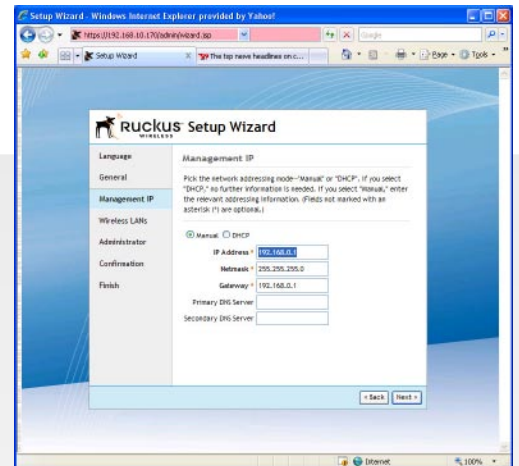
Setup Wizard - Windows Internet Explorer provided by Yahoo!

https://192.168.10.170/admin/wizard.jsp

Google

Setup Wizard

The top news headlines on c...

Page

Tools

RUCKUS WIRELESS Setup Wizard

Language

General

Management IP

Wireless LANs

Administrator

Confirmation

Finish

Management IP

Pick the network addressing mode–"Manual" or "DHCP". If you select "DHCP," no further information is needed. If you select "Manual," enter the relevant addressing information. (Fields not marked with an asterisk (*) are optional.)

Manual DHCP

IP Address * 192.168.0.1

Netmask * 255.255.255.0

Gateway * 192.168.0.1

Primary DNS Server

Secondary DNS Server

< Back Next >

Internet

100%